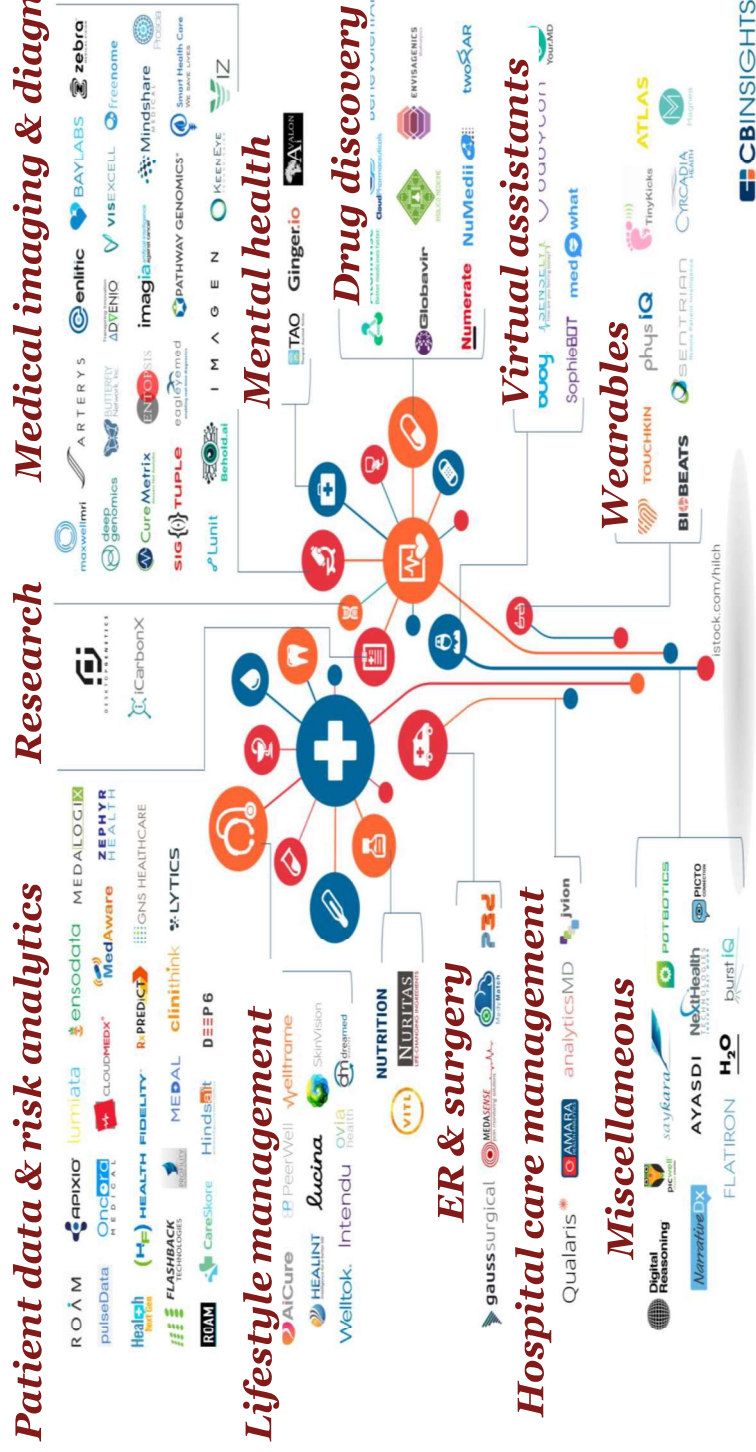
Patient data & risk analytics

ROAM APIXIO lumiata ensodata MEDALOGIX

pulseData OncOra MEDICAL CLOUDMEDX MedAware ZEPHYR HEALTH

Health Fidelity FIDELITY R PREDICT GNS HEALTHCARE

FLASHBACK TECHNOLOGIES MEDAL clinithink LYTICS

ROAM CareSkore Hindsait DEEP 6

Research

iCarbonX

Medical imaging & diagnostics

maxwellmri ARTERYS enlitic BAYLABS zebra

deep genomics BUTTERFLY Network Inc ARTERYS ADVENIO VISEXCELL freenome

CureMetrix ENTOPSIS imagia Mindshare MEDICAL

SIG TUPLE eagleyemed PATHWAY GENOMICS Smart Health Care

Lunit Behold.ai IMAGEN KEENEYE IZ

Mental health

TAO Ginger.io AVALON AI

Drug discovery

Globavir Cloud Pharmaceuticals ENVISAGENICS

Numerate NuMedii twoXAR

Virtual assistants

buoy SENSELY babylon Your.MD

SophieBOT med what

Wearables

TOUCHKIN physIQ TinyKicks ATLAS

BIOBEATS SENTRIAN CYRCADIA HEALTH

Lifestyle management

AiCure PeerWell Wellframe

HEALINT lucina SkinVision

Welltok. Intendu ovia health dreamed

NUTRITION NURITAS

VITL

ER & surgery

gauss surgical MEDASENSE MedaMatch P3d

Hospital care management

Qualaris AMARA analyticsMD jvion

Miscellaneous

Digital Reasoning PICwell saykara NextHealth TECHNOLOGIES POTBOTICS PICTO

NarrativeDx AYASDI H2O burstIQ

FLATIRON

istock.com/hilch

CBINSIGHTS